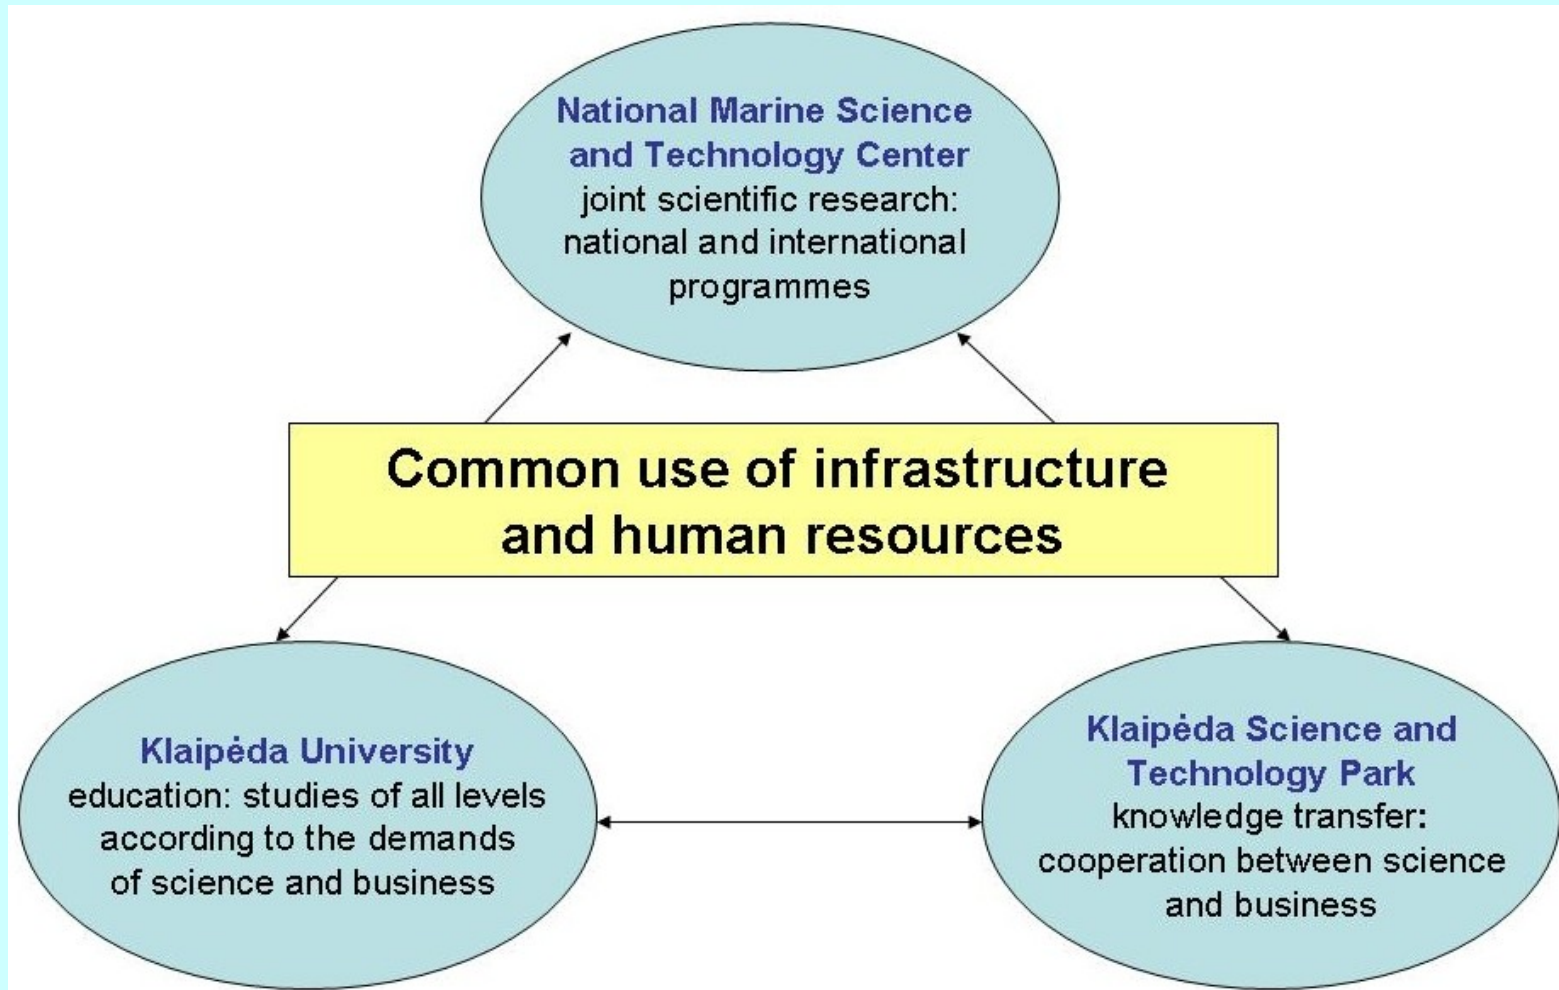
National Marine Science and Technology Center
joint scientific research: national and international programmes

Common use of infrastructure and human resources

Klaipėda University
education: studies of all levels according to the demands of science and business

Klaipėda Science and Technology Park
knowledge transfer: cooperation between science and business